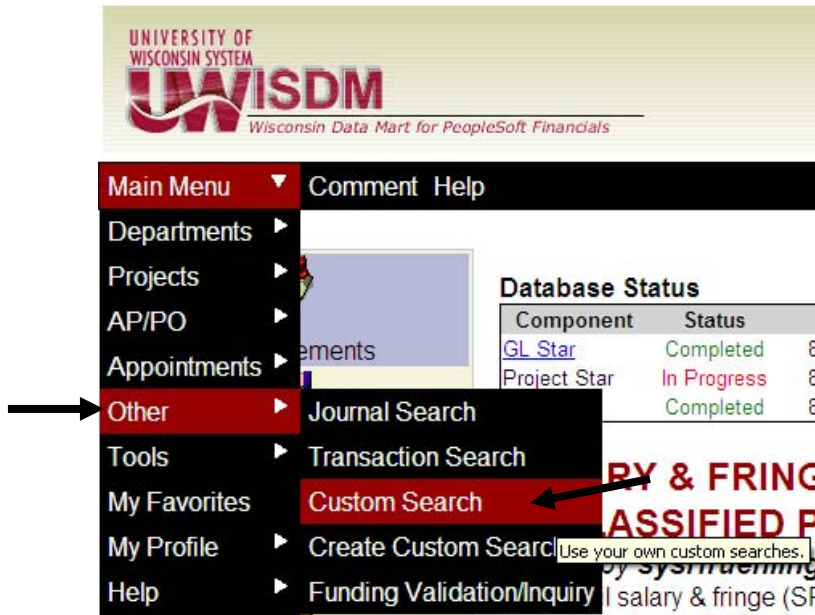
UNIVERSITY OF WISCONSIN SYSTEM
UWISDM
Wisconsin Data Mart for PeopleSoft Financials

Main Menu
Comment Help

Departments
Projects
AP/PO
Appointments
Other
Tools
My Favorites
My Profile
Help

ements

Journal Search
Transaction Search
Custom Search
Create Custom Searc
Funding Validation/Inquiry

Use your own custom searches.

Database Status

| Component | Status | |
|---|---|---|
| GL Star | Completed | 8 |
| Project Star | In Progress | 8 |
| | Completed | 8 |

RY & FRING
ASSIFIED P
by sysrruening
l salary & fringe (SF